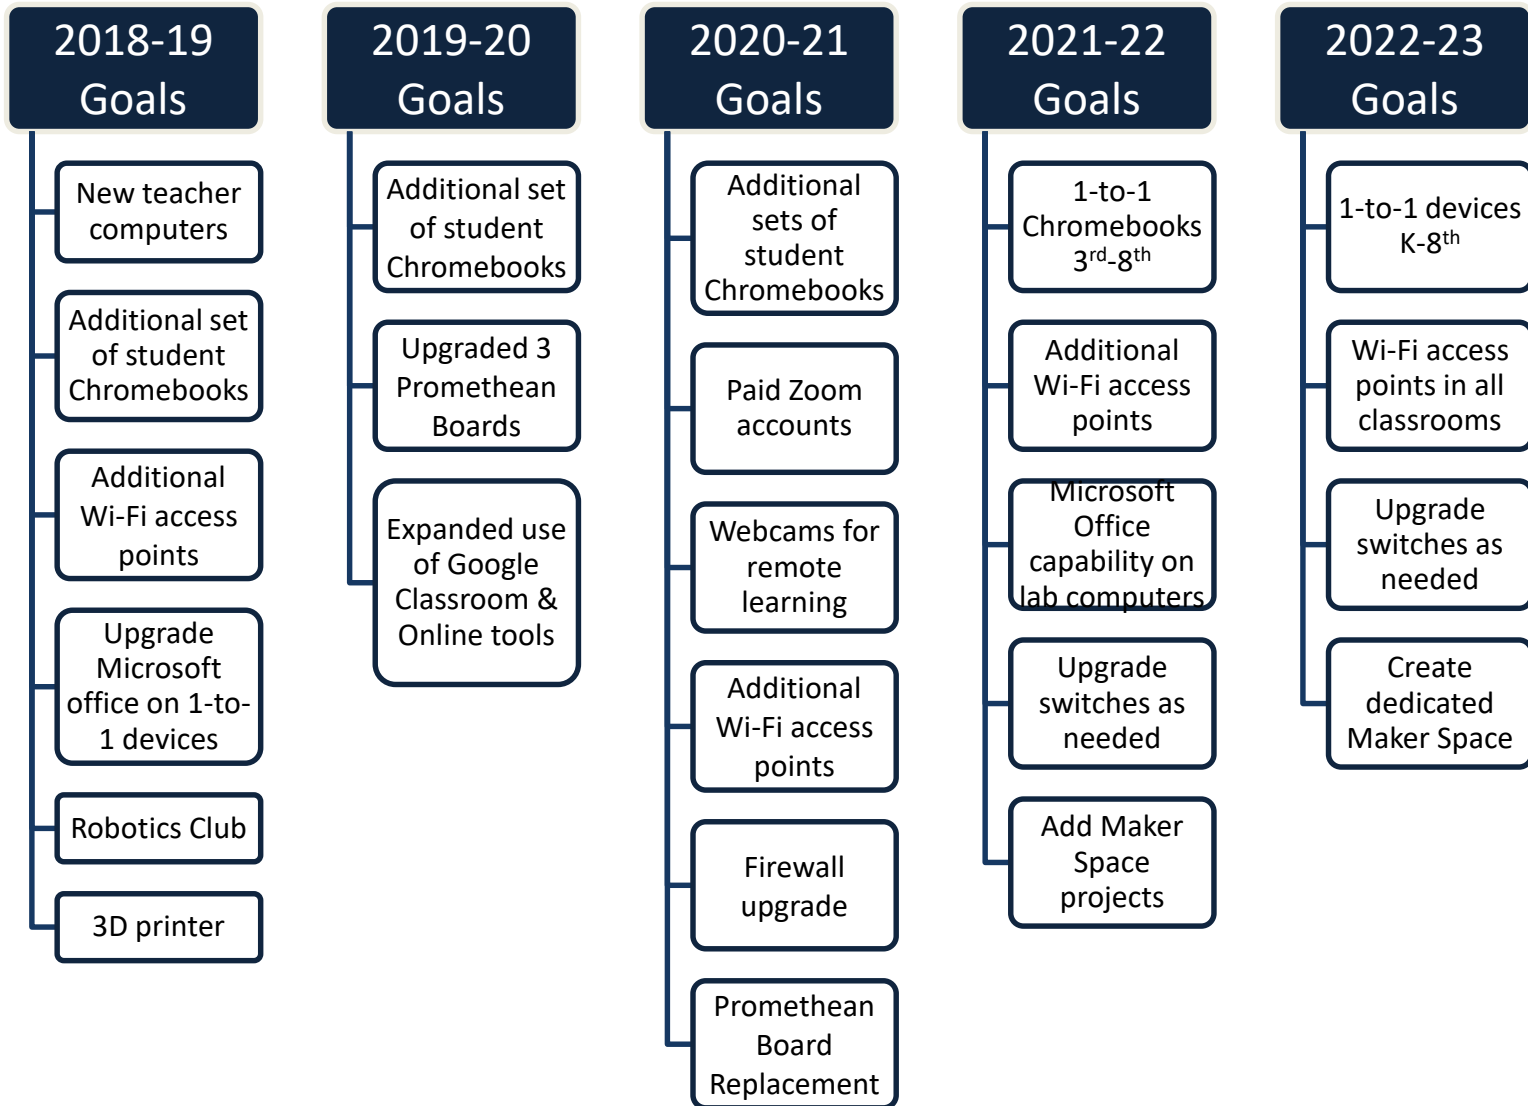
2018-19 Goals

New teacher computers

Additional set of student Chromebooks

Additional Wi-Fi access points

Upgrade Microsoft office on 1-to-1 devices

Robotics Club

3D printer

2019-20 Goals

Additional set of student Chromebooks

Upgraded 3 Promethean Boards

Expanded use of Google Classroom & Online tools

2020-21 Goals

Additional sets of student Chromebooks

Paid Zoom accounts

Webcams for remote learning

Additional Wi-Fi access points

Firewall upgrade

Promethean Board Replacement

2021-22 Goals

1-to-1 Chromebooks 3$^{rd}$-8$^{th}$

Additional Wi-Fi access points

Microsoft Office capability on lab computers

Upgrade switches as needed

Add Maker Space projects

2022-23 Goals

1-to-1 devices K-8$^{th}$

Wi-Fi access points in all classrooms

Upgrade switches as needed

Create dedicated Maker Space